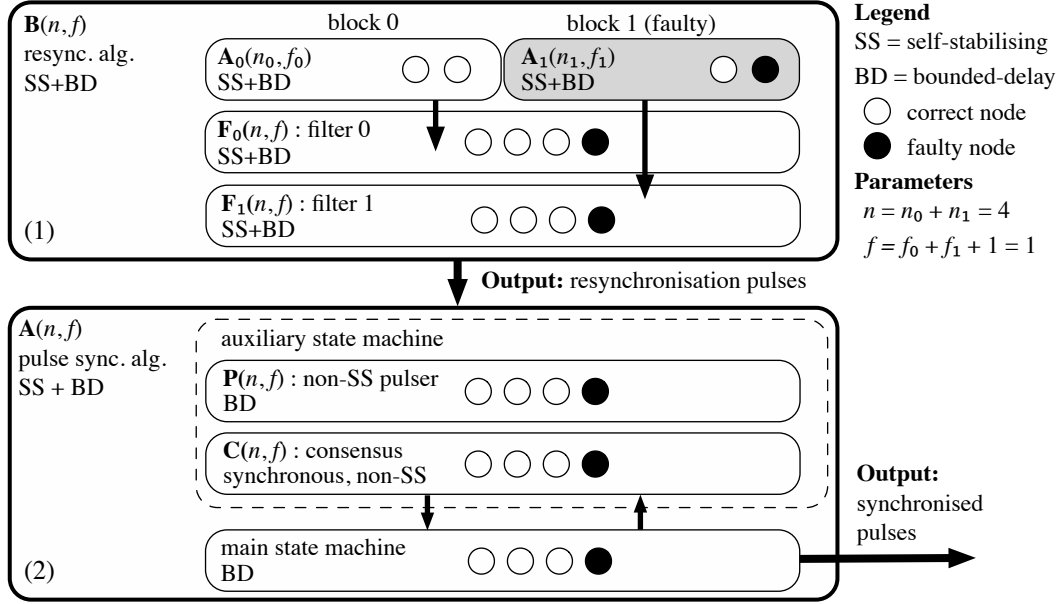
$\mathbf{B}(n,f)$
resync. alg.
SS+BD

block 0

block 1 (faulty)

$\mathbf{A}_0(n_0,f_0)$
SS+BD

$\mathbf{A}_1(n_1,f_1)$
SS+BD

$\mathbf{F}_0(n,f)$ : filter 0
SS+BD

$\mathbf{F}_1(n,f)$ : filter 1
SS+BD

(1)

**Legend**
SS = self-stabilising
BD = bounded-delay
correct node
faulty node
**Parameters**
$n = n_0 + n_1 = 4$
$f = f_0 + f_1 + 1 = 1$

**Output:** resynchronisation pulses

$\mathbf{A}(n,f)$
pulse sync. alg.
SS + BD

auxiliary state machine

$\mathbf{P}(n,f)$ : non-SS pulser
BD

$\mathbf{C}(n,f)$ : consensus
synchronous, non-SS

main state machine
BD

(2)

**Output:**
synchronised
pulses